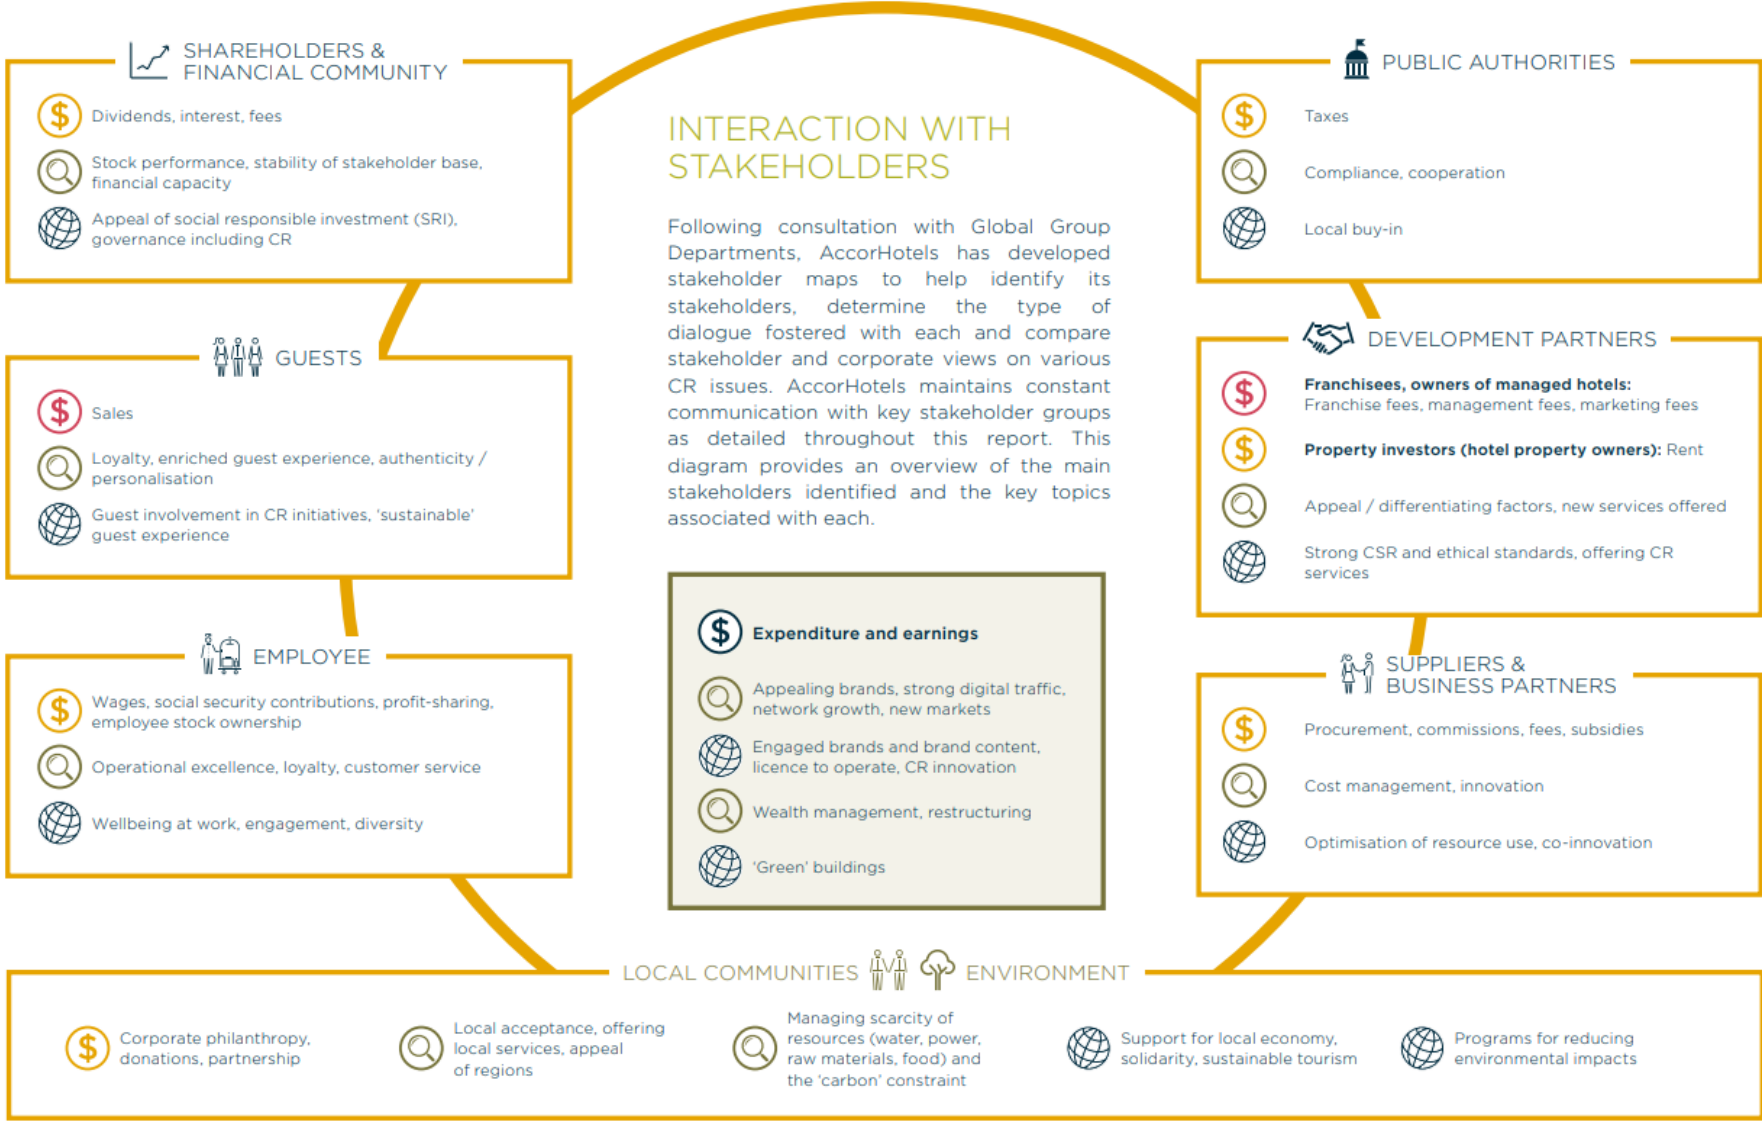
SHAREHOLDERS & FINANCIAL COMMUNITY

Dividends, interest, fees

Stock performance, stability of stakeholder base, financial capacity

Appeal of social responsible investment (SRI), governance including CR

GUESTS

Sales

Loyalty, enriched guest experience, authenticity / personalisation

Guest involvement in CR initiatives, 'sustainable' guest experience

EMPLOYEE

Wages, social security contributions, profit-sharing, employee stock ownership

Operational excellence, loyalty, customer service

Wellbeing at work, engagement, diversity

INTERACTION WITH STAKEHOLDERS

Following consultation with Global Group Departments, AccorHotels has developed stakeholder maps to help identify its stakeholders, determine the type of dialogue fostered with each and compare stakeholder and corporate views on various CR issues. AccorHotels maintains constant communication with key stakeholder groups as detailed throughout this report. This diagram provides an overview of the main stakeholders identified and the key topics associated with each.

Expenditure and earnings

Appealing brands, strong digital traffic, network growth, new markets

Engaged brands and brand content, licence to operate, CR innovation

Wealth management, restructuring

'Green' buildings

PUBLIC AUTHORITIES

Taxes

Compliance, cooperation

Local buy-in

DEVELOPMENT PARTNERS

Franchisees, owners of managed hotels: Franchise fees, management fees, marketing fees

Property investors (hotel property owners): Rent

Appeal / differentiating factors, new services offered

Strong CSR and ethical standards, offering CR services

SUPPLIERS & BUSINESS PARTNERS

Procurement, commissions, fees, subsidies

Cost management, innovation

Optimisation of resource use, co-innovation

LOCAL COMMUNITIES ENVIRONMENT

Corporate philanthropy, donations, partnership

Local acceptance, offering local services, appeal of regions

Managing scarcity of resources (water, power, raw materials, food) and the 'carbon' constraint

Support for local economy, solidarity, sustainable tourism

Programs for reducing environmental impacts